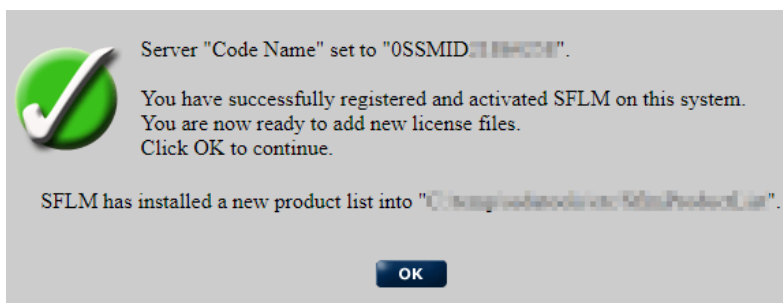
Server "Code Name" set to "0SSMID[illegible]".

You have successfully registered and activated SFLM on this system.
You are now ready to add new license files.
Click OK to continue.

SFLM has installed a new product list into "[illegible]".

OK